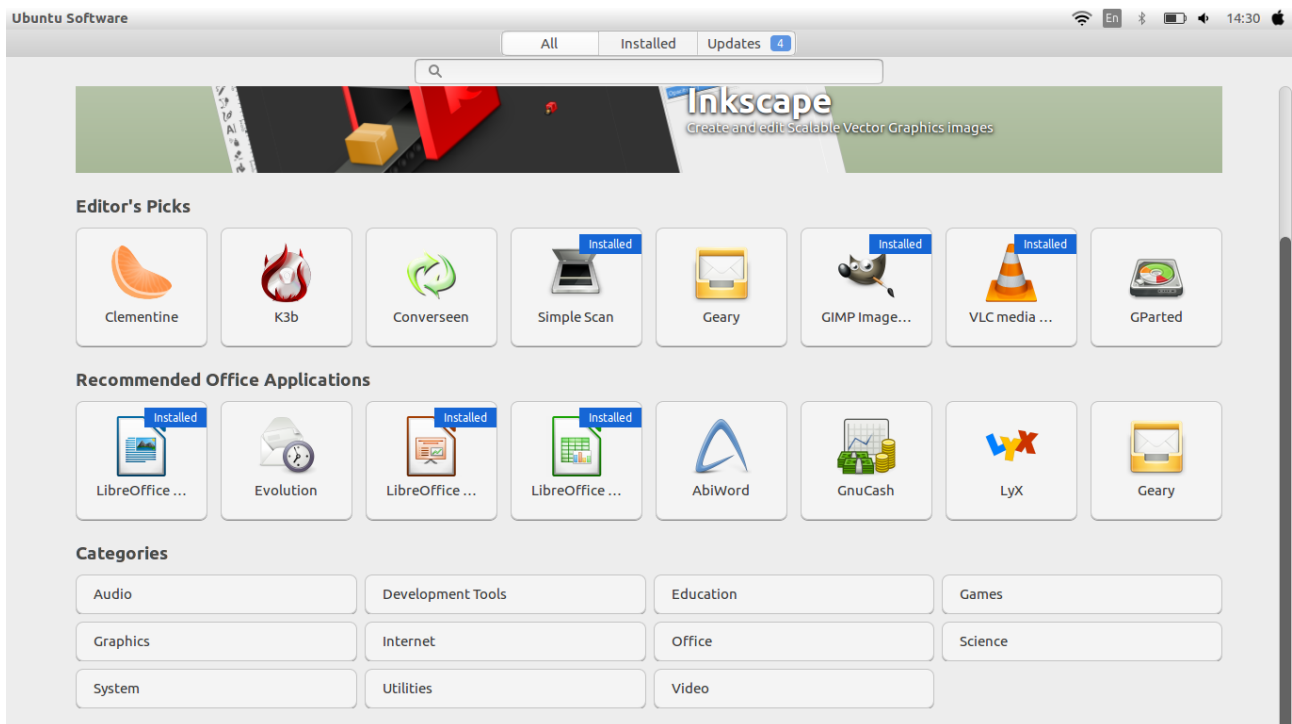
Ubuntu Software

En 14:30

All | Installed | Updates 4

Inkscape
Create and edit Scalable Vector Graphics images

Editor's Picks

Clementine
K3b
Converseen
Installed
Simple Scan
Geary
Installed
GIMP Image…
Installed
VLC media …
GParted

Recommended Office Applications

Installed
LibreOffice …
Evolution
Installed
LibreOffice …
Installed
LibreOffice …
AbiWord
GnuCash
LyX
Geary

Categories

| Audio | Development Tools | Education | Games |
|---|---|---|---|
| Graphics | Internet | Office | Science |
| System | Utilities | Video | |